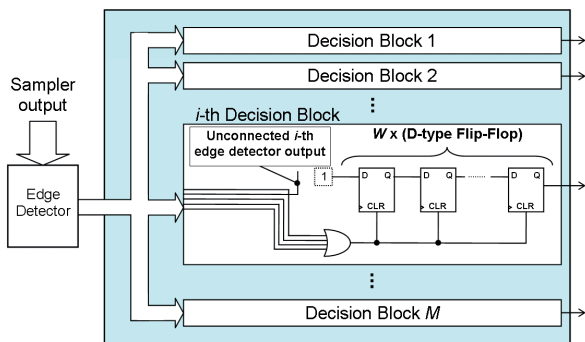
Sampler output

Edge Detector

Decision Block 1

Decision Block 2

⋮

*i*-th Decision Block

Unconnected *i*-th edge detector output

*W* x (D-type Flip-Flop)

1

D Q

CLR

D Q

CLR

D Q

CLR

⋮

Decision Block *M*